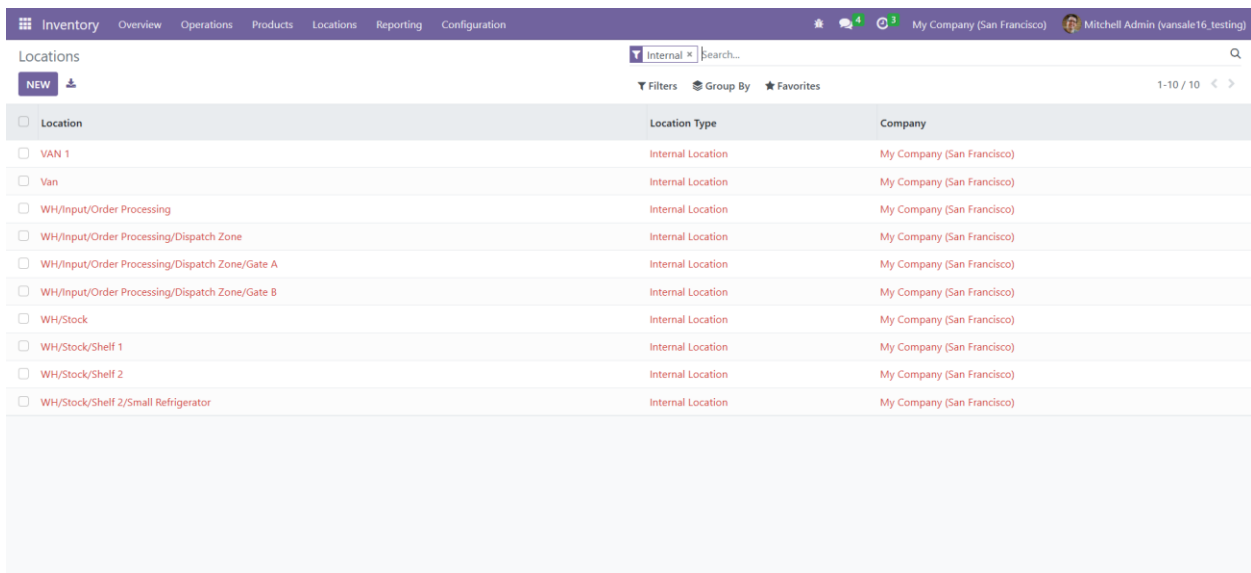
Inventory Overview Operations Products Locations Reporting Configuration

4 3 My Company (San Francisco) Mitchell Admin (vansale16_testing)

Locations

Internal × Search...

NEW

Filters Group By Favorites

1-10 / 10

| Location | Location Type | Company |
|---|---|---|
| VAN 1 | Internal Location | My Company (San Francisco) |
| Van | Internal Location | My Company (San Francisco) |
| WH/Input/Order Processing | Internal Location | My Company (San Francisco) |
| WH/Input/Order Processing/Dispatch Zone | Internal Location | My Company (San Francisco) |
| WH/Input/Order Processing/Dispatch Zone/Gate A | Internal Location | My Company (San Francisco) |
| WH/Input/Order Processing/Dispatch Zone/Gate B | Internal Location | My Company (San Francisco) |
| WH/Stock | Internal Location | My Company (San Francisco) |
| WH/Stock/Shelf 1 | Internal Location | My Company (San Francisco) |
| WH/Stock/Shelf 2 | Internal Location | My Company (San Francisco) |
| WH/Stock/Shelf 2/Small Refrigerator | Internal Location | My Company (San Francisco) |